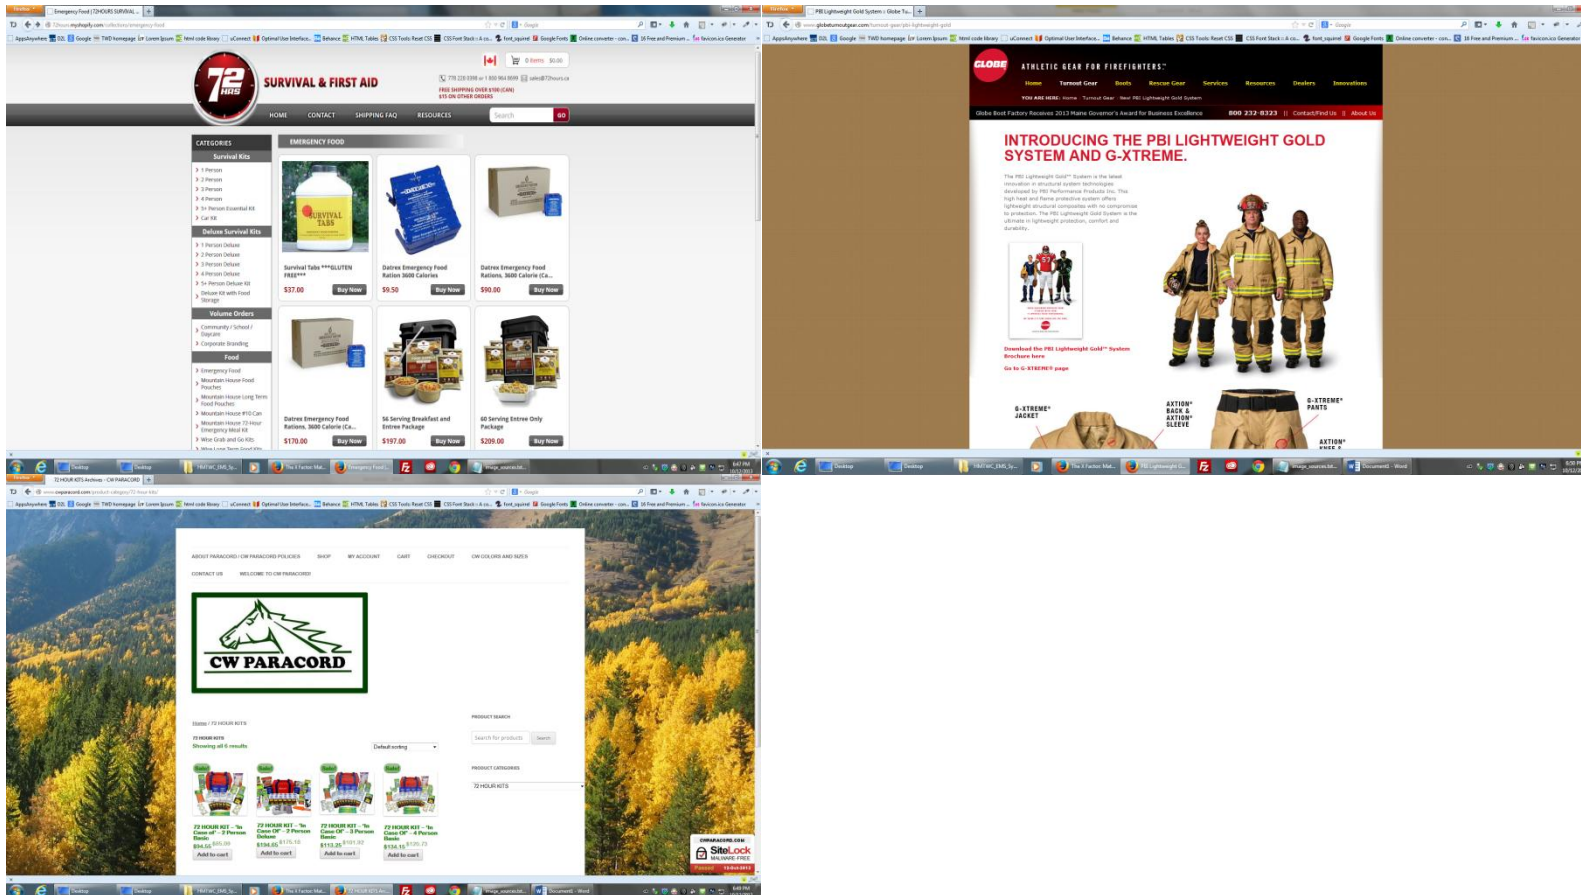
SURVIVAL & FIRST AID

FREE SHIPPING OVER $100 (CAN)
$15 ON OTHER ORDERS

HOME CONTACT SHIPPING FAQ RESOURCES

Search GO

CATEGORIES
Survival Kits
1 Person
2 Person
3 Person
4 Person
5+ Person Essential Kit
Car Kit
Deluxe Survival Kits
1 Person Deluxe
2 Person Deluxe
3 Person Deluxe
4 Person Deluxe
5+ Person Deluxe Kit
Deluxe Kit with Food Storage
Volume Orders
Community / School / Daycare
Corporate Branding
Food
Emergency Food
Mountain House Food Pouches
Mountain House Long Term Food Pouches
Mountain House #10 Can
Mountain House 72 Hour Emergency Meal Kit
Wise Grab and Go Kits

EMERGENCY FOOD

Survival Tabs ***GLUTEN FREE***
$37.00 Buy Now

Datrex Emergency Food Ration 3600 Calories
$9.50 Buy Now

Datrex Emergency Food Rations, 3600 Calorie (Ca...
$90.00 Buy Now

Datrex Emergency Food Rations, 3600 Calorie (Ca...
$170.00 Buy Now

56 Serving Breakfast and Entree Package
$197.00 Buy Now

60 Serving Entree Only Package
$209.00 Buy Now

GLOBE
ATHLETIC GEAR FOR FIREFIGHTERS.
Home Turnout Gear Boots Rescue Gear Services Resources Dealers Innovations
YOU ARE HERE: Home Turnout Gear New PBI Lightweight Gold System
Globe Boot Factory Receives 2013 Maine Governor's Award for Business Excellence 800 232-8323 | Contact/Find Us | About Us

INTRODUCING THE PBI LIGHTWEIGHT GOLD SYSTEM AND G-XTREME.

The PBI Lightweight Gold™ System is the latest innovation in structural system technologies developed by PBI Performance Products Inc. This high heat and flame protective system offers lightweight structural composites with no compromise to protection. The PBI Lightweight Gold System is the ultimate in lightweight protection, comfort and durability.

Download the PBI Lightweight Gold™ System Brochure here
Go to G-XTREME® page

G-XTREME® JACKET
AXTION® BACK & AXTION® SLEEVE
G-XTREME® PANTS
AXTION®

ABOUT PARACORD / CW PARACORD POLICIES SHOP MY ACCOUNT CART CHECKOUT CW COLORS AND SIZES
CONTACT US WELCOME TO CW PARACORD

CW PARACORD

Home / 72 HOUR KITS
72 HOUR KITS
Showing all 6 results
Default sorting

PRODUCT SEARCH
Search for products Search
PRODUCT CATEGORIES
72 HOUR KITS

Sale!
72 HOUR KIT – "In Case of" – 2 Person Basic
$94.50 $85.39
Add to cart

Sale!
72 HOUR KIT – "In Case Of" – 2 Person Deluxe
$134.65 $176.18
Add to cart

Sale!
72 HOUR KIT – "In Case Of" – 3 Person Basic
$113.25 $101.93
Add to cart

Sale!
72 HOUR KIT – "In Case Of" – 4 Person Basic
$134.15 $120.75
Add to cart

CWPARACORD.COM
SiteLock
MALWARE-FREE